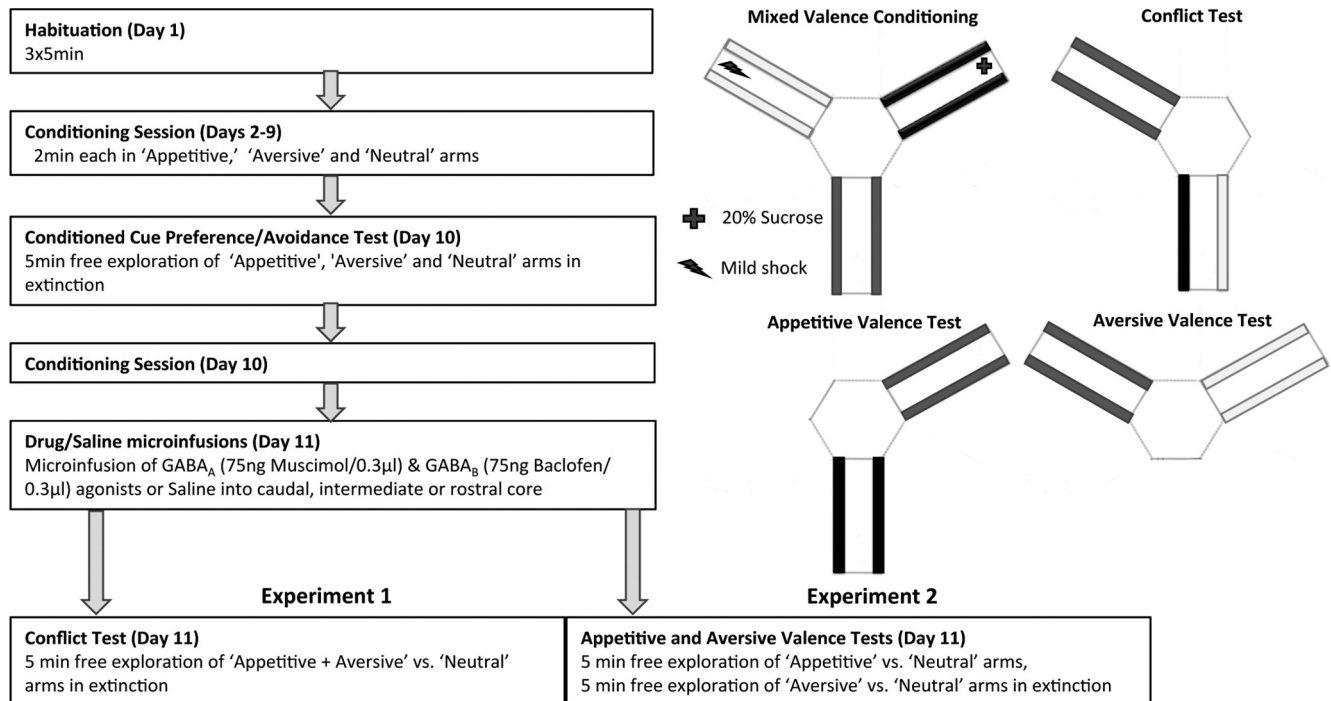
Habituation (Day 1)
3x5min

Conditioning Session (Days 2-9)
2min each in 'Appetitive,' 'Aversive' and 'Neutral' arms

Conditioned Cue Preference/Avoidance Test (Day 10)
5min free exploration of 'Appetitive', 'Aversive' and 'Neutral' arms in extinction

Conditioning Session (Day 10)

Drug/Saline microinfusions (Day 11)
Microinfusion of GABA$_A$ (75ng Muscimol/0.3µl) & GABA$_B$ (75ng Baclofen/0.3µl) agonists or Saline into caudal, intermediate or rostral core

Mixed Valence Conditioning

Conflict Test

20% Sucrose

Mild shock

Appetitive Valence Test

Aversive Valence Test

Experiment 1

Experiment 2

Conflict Test (Day 11)
5 min free exploration of 'Appetitive + Aversive' vs. 'Neutral' arms in extinction

Appetitive and Aversive Valence Tests (Day 11)
5 min free exploration of 'Appetitive' vs. 'Neutral' arms,
5 min free exploration of 'Aversive' vs. 'Neutral' arms in extinction